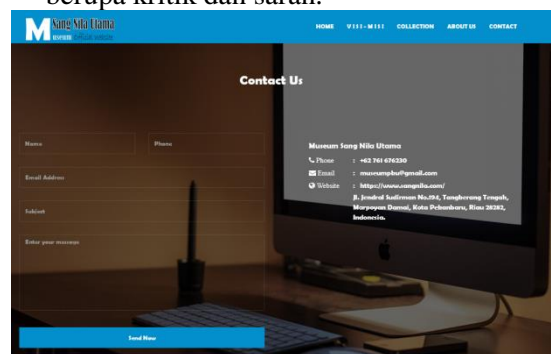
berupa kritik dan saran.

M Sang Nila Utama museum

HOME V111-M111 COLLECTION ABOUT US CONTACT

Contact Us

Name
Phone
Email Address
Subject
Enter your message

Send Now

Museum Sang Nila Utama
Phone : +62 761 676230
Email : museumsnu@gmail.com
Website : https://www.sangnila.com/
Jl. Jendral Sudirman No.194, Tangkerang Tengah, Marpoyan Damai, Kota Pekanbaru, Riau 28282, Indonesia.